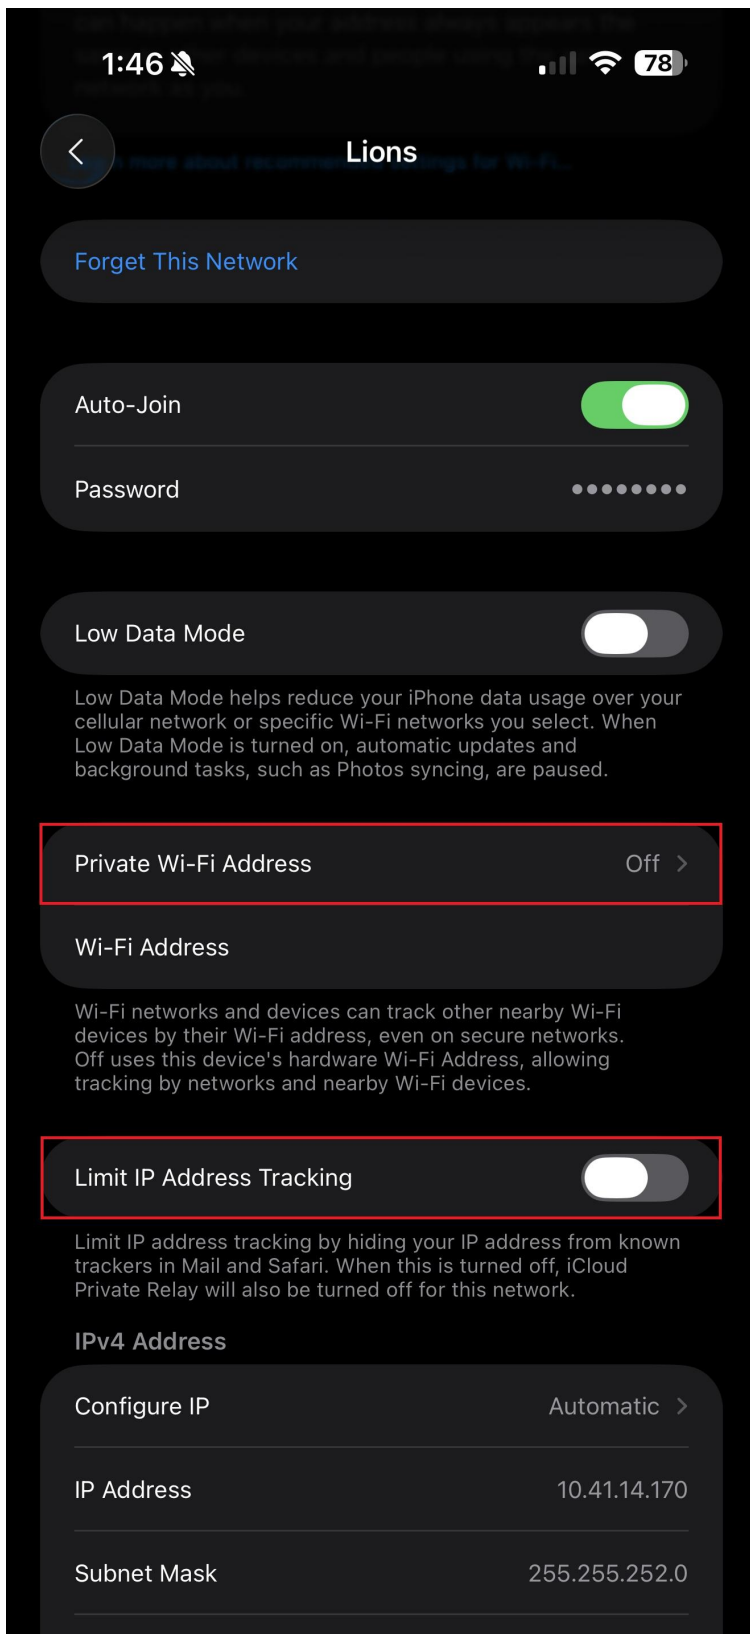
1:46 78

Lions

Forget This Network

Auto-Join

Password ●●●●●●●●●

Low Data Mode

Low Data Mode helps reduce your iPhone data usage over your cellular network or specific Wi-Fi networks you select. When Low Data Mode is turned on, automatic updates and background tasks, such as Photos syncing, are paused.

Private Wi-Fi Address Off

Wi-Fi Address

Wi-Fi networks and devices can track other nearby Wi-Fi devices by their Wi-Fi address, even on secure networks. Off uses this device's hardware Wi-Fi Address, allowing tracking by networks and nearby Wi-Fi devices.

Limit IP Address Tracking

Limit IP address tracking by hiding your IP address from known trackers in Mail and Safari. When this is turned off, iCloud Private Relay will also be turned off for this network.

IPv4 Address

Configure IP Automatic

IP Address 10.41.14.170

Subnet Mask 255.255.252.0